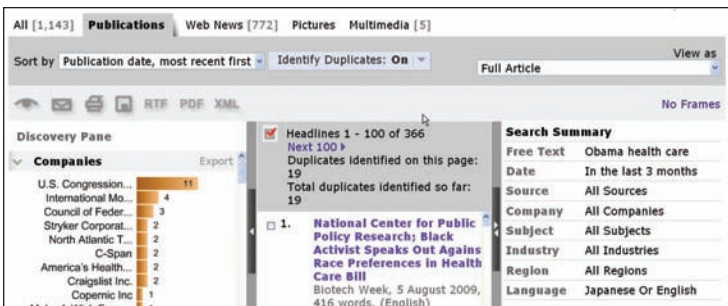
All [1,143] Publications Web News [772] Pictures Multimedia [5]

Sort by Publication date, most recent first Identify Duplicates: On View as Full Article

RTF PDF XML No Frames

Discovery Pane

Companies Export

U.S. Congression... 11
International Mo... 4
Council of Feder... 3
Stryker Corporat... 2
North Atlantic T... 2
C-Span 2
America's Health... 2
Craigslist Inc. 2
Copernic Inc 1

Headlines 1 - 100 of 366
Next 100
Duplicates identified on this page: 19
Total duplicates identified so far: 19

1. National Center for Public Policy Research; Black Activist Speaks Out Agains Race Preferences in Health Care Bill
Biotech Week, 5 August 2009, 416 words, (English)

Search Summary

| | |
|---|---|
| Free Text | Obama health care |
| Date | In the last 3 months |
| Source | All Sources |
| Company | All Companies |
| Subject | All Subjects |
| Industry | All Industries |
| Region | All Regions |
| Language | Japanese Or English |